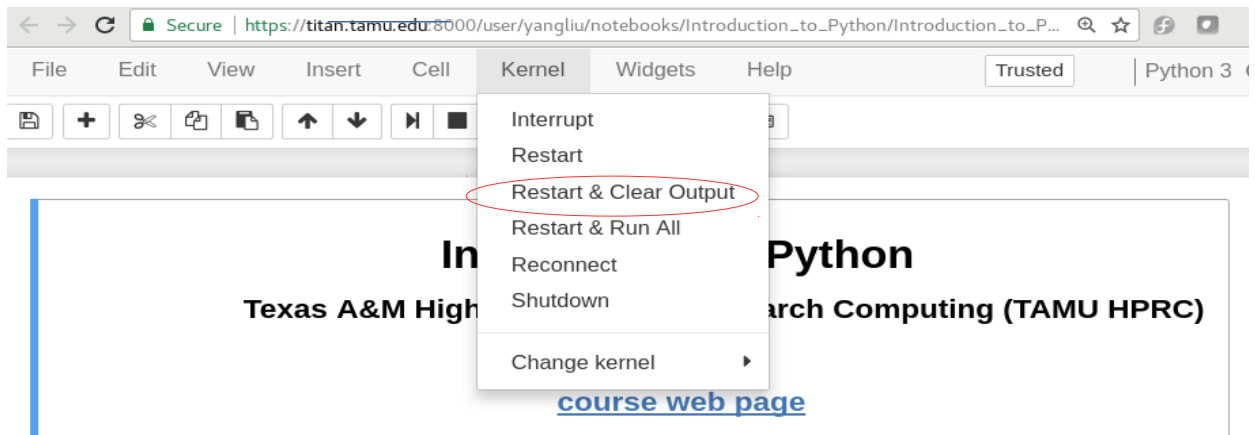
Secure | https://titan.tamu.edu:8000/user/yangliu/notebooks/Introduction_to_Python/Introduction_to_P...

File Edit View Insert Cell Kernel Widgets Help

Trusted

Python 3

Interrupt
Restart
Restart & Clear Output
Restart & Run All
Reconnect
Shutdown
Change kernel

In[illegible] Python

Texas A&M High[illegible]arch Computing (TAMU HPRC)

course web page